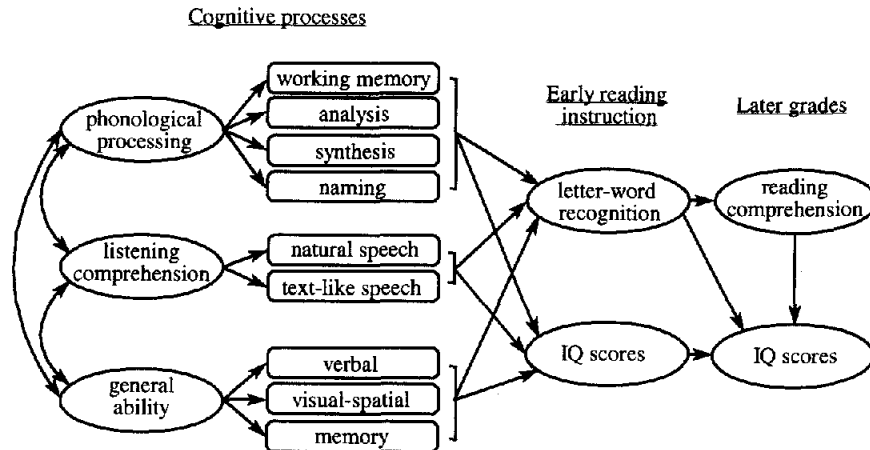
Cognitive processes

phonological processing

working memory

analysis

synthesis

naming

listening comprehension

natural speech

text-like speech

general ability

verbal

visual-spatial

memory

Early reading instruction

letter-word recognition

IQ scores

Later grades

reading comprehension

IQ scores